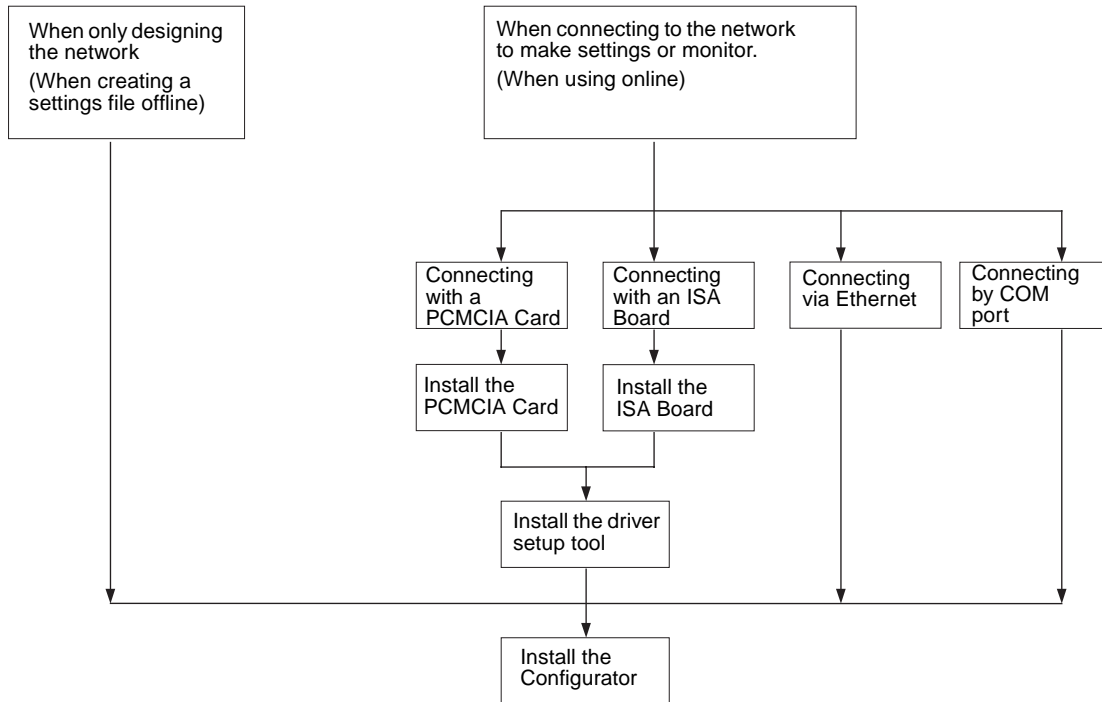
When only designing the network
(When creating a settings file offline)

When connecting to the network to make settings or monitor.
(When using online)

Connecting with a PCMCIA Card

Connecting with an ISA Board

Connecting via Ethernet

Connecting by COM port

Install the PCMCIA Card

Install the ISA Board

Install the driver setup tool

Install the Configurator